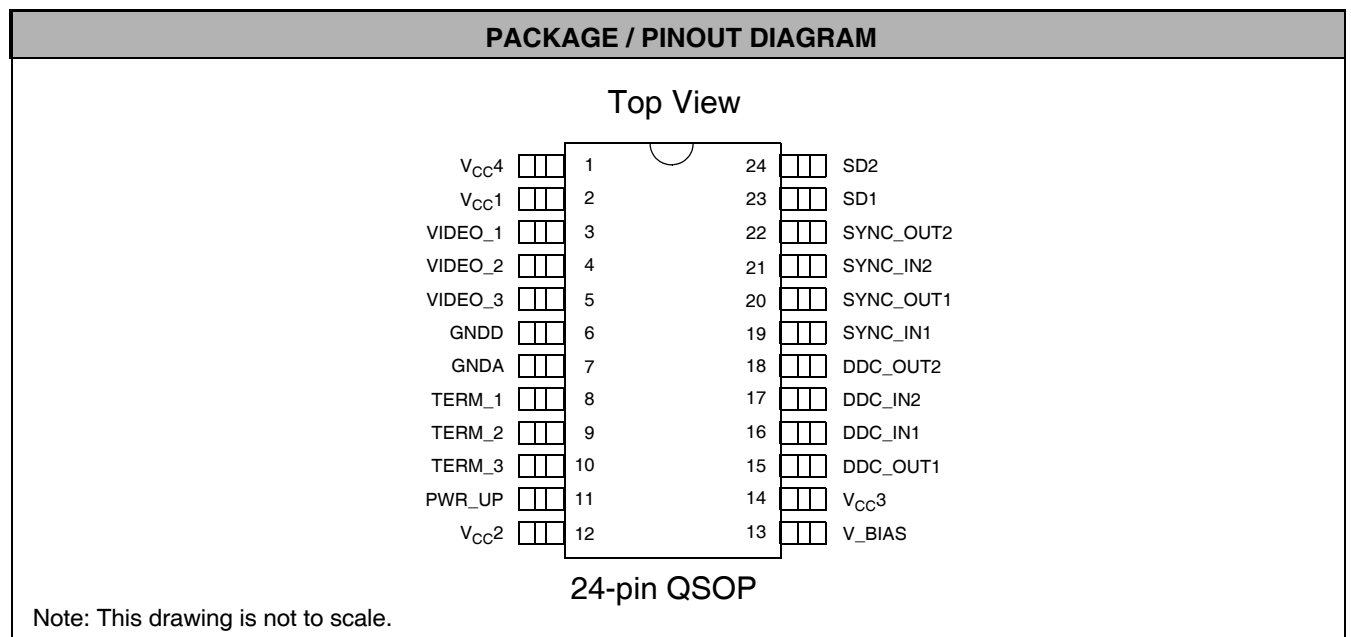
PACKAGE / PINOUT DIAGRAM

Top View

$V_{CC}4$ 1
$V_{CC}1$ 2
VIDEO_1 3
VIDEO_2 4
VIDEO_3 5
GNDD 6
GNDA 7
TERM_1 8
TERM_2 9
TERM_3 10
PWR_UP 11
$V_{CC}2$ 12

24 SD2
23 SD1
22 SYNC_OUT2
21 SYNC_IN2
20 SYNC_OUT1
19 SYNC_IN1
18 DDC_OUT2
17 DDC_IN2
16 DDC_IN1
15 DDC_OUT1
14 $V_{CC}3$
13 V_BIAS

24-pin QSOP

Note: This drawing is not to scale.